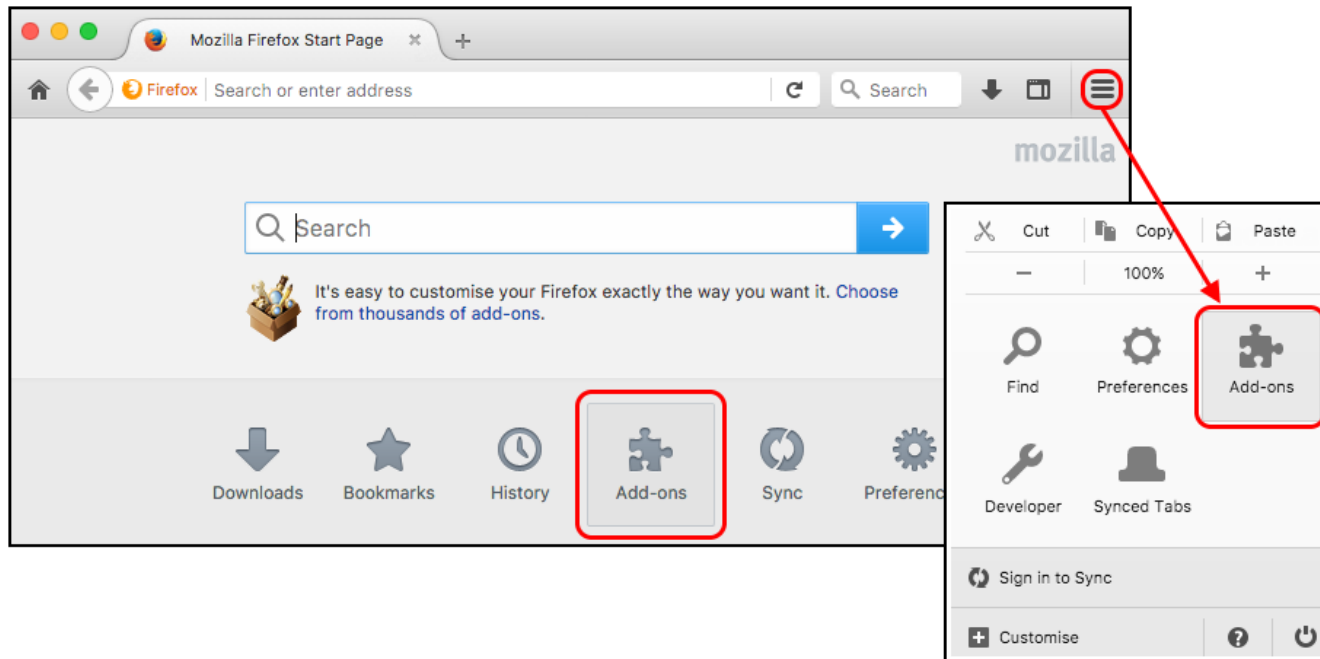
Mozilla Firefox Start Page

Firefox Search or enter address

Search

mozilla

Search

It's easy to customise your Firefox exactly the way you want it. Choose from thousands of add-ons.

Downloads Bookmarks History Add-ons Sync Preferenc

Cut Copy Paste

− 100% +

Find Preferences Add-ons

Developer Synced Tabs

Sign in to Sync

Customise